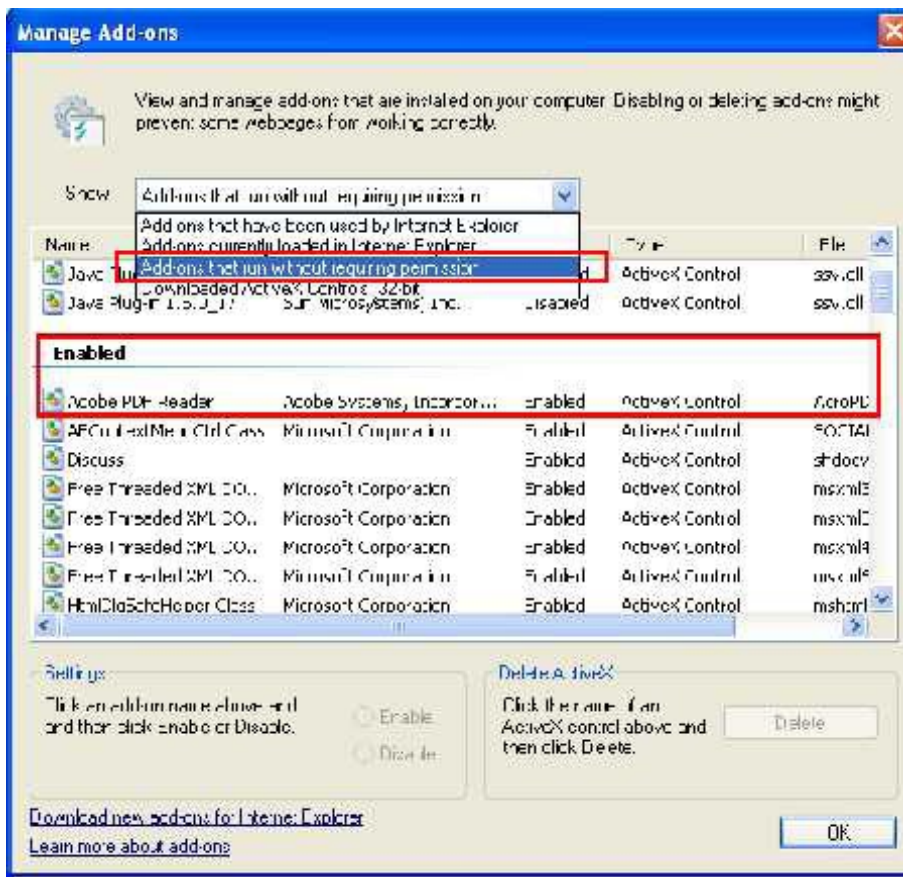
Manage Add-ons

View and manage add-ons that are installed on your computer. Disabling or deleting add-ons might prevent some webpages from working correctly.

Show: Add-ons that run without requiring permission

Add-ons that have been used by Internet Explorer
Add-ons currently loaded in Internet Explorer
Add-ons that run without requiring permission
Downloaded ActiveX Controls (32-bit)

| Name | | | Type | File |
|---|---|---|---|---|
| Java Plug-in | | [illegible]d | ActiveX Control | ssv.dll |
| Java Plug-in 1.5.0_17 | Sun Microsystems, Inc. | Disabled | ActiveX Control | ssv.dll |
| **Enabled** | | | | |
| Adobe PDF Reader | Adobe Systems, Incorpor... | Enabled | ActiveX Control | AcroPD |
| AEContextMenuCtrl Class | Microsoft Corporation | Enabled | ActiveX Control | SOCIAL |
| Discuss | | Enabled | ActiveX Control | shdocv |
| Free Threaded XML DO... | Microsoft Corporation | Enabled | ActiveX Control | msxml3 |
| Free Threaded XML DO... | Microsoft Corporation | Enabled | ActiveX Control | msxml3 |
| Free Threaded XML DO... | Microsoft Corporation | Enabled | ActiveX Control | msxml4 |
| Free Threaded XML DO... | Microsoft Corporation | Enabled | ActiveX Control | msxml6 |
| HtmlDlgSafeHelper Class | Microsoft Corporation | Enabled | ActiveX Control | mshtml |

Settings
Click an add-on name above and then click Enable or Disable.
Enable
Disable

Delete ActiveX
Click the name of an ActiveX control above and then click Delete.
Delete

Download new add-ons for Internet Explorer
Learn more about add-ons
OK